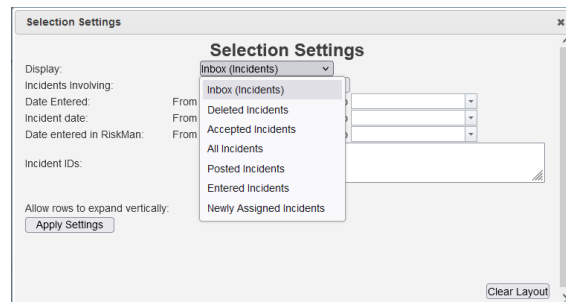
Selection Settings

×

Selection Settings

Display:

Inbox (Incidents)

Incidents Involving:

Date Entered:

From

Incident date:

From

Date entered in RiskMan:

From

Incident IDs:

Inbox (Incidents)

Deleted Incidents

Accepted Incidents

All Incidents

Posted Incidents

Entered Incidents

Newly Assigned Incidents

Allow rows to expand vertically:

Apply Settings

Clear Layout